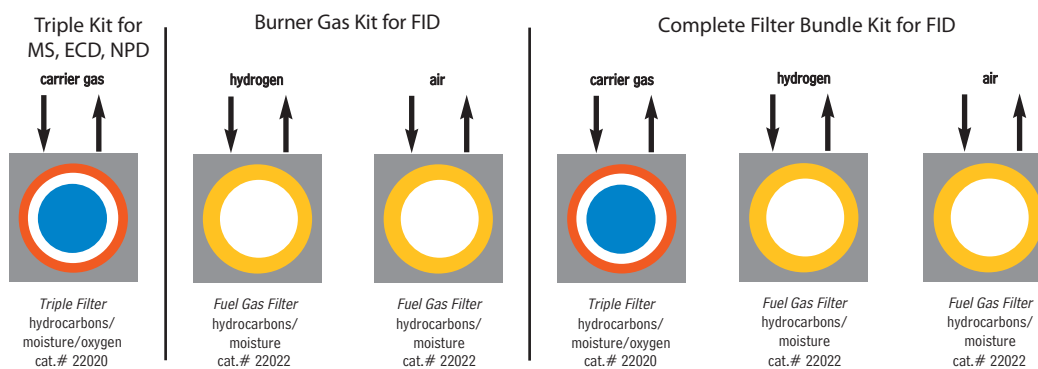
Triple Kit for MS, ECD, NPD

carrier gas

*Triple Filter*
hydrocarbons/ moisture/oxygen
cat.# 22020

Burner Gas Kit for FID

hydrogen

*Fuel Gas Filter*
hydrocarbons/ moisture
cat.# 22022

air

*Fuel Gas Filter*
hydrocarbons/ moisture
cat.# 22022

Complete Filter Bundle Kit for FID

carrier gas

*Triple Filter*
hydrocarbons/ moisture/oxygen
cat.# 22020

hydrogen

*Fuel Gas Filter*
hydrocarbons/ moisture
cat.# 22022

air

*Fuel Gas Filter*
hydrocarbons/ moisture
cat.# 22022